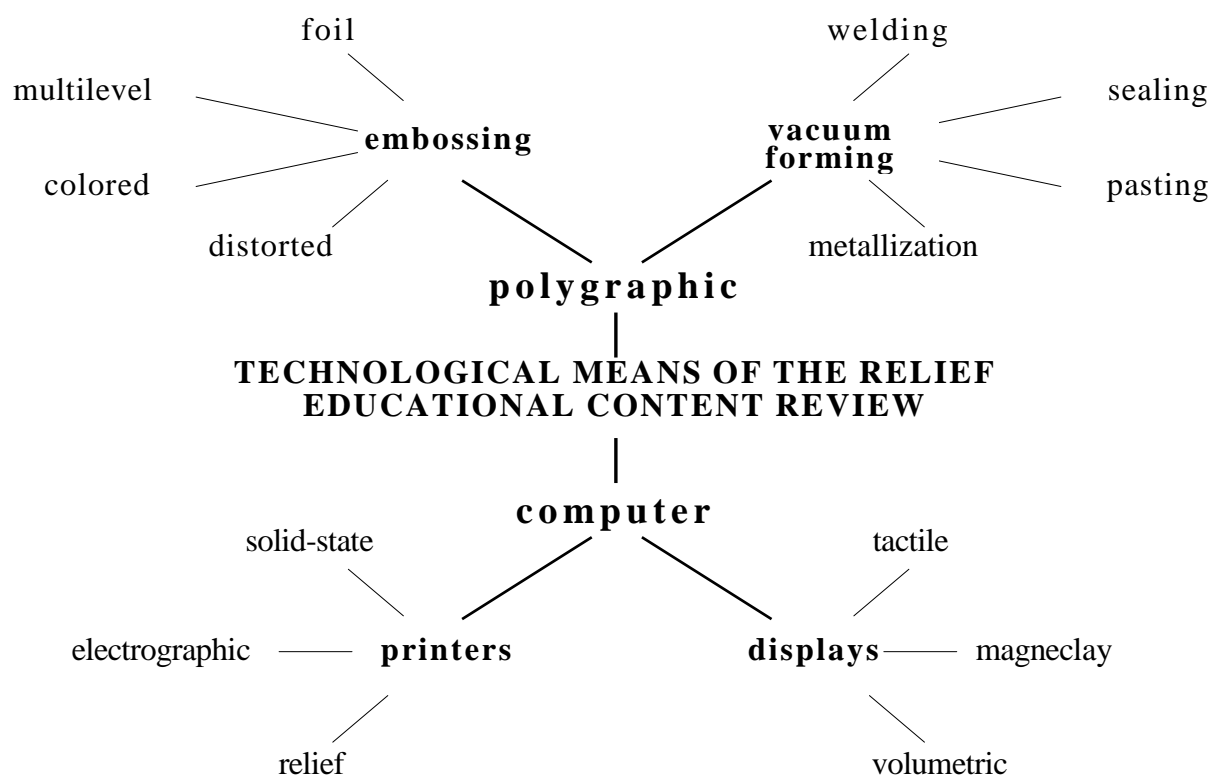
foil

welding

multilevel

sealing

embossing

vacuum forming

colored

pasting

distorted

metallization

polygraphic

TECHNOLOGICAL MEANS OF THE RELIEF EDUCATIONAL CONTENT REVIEW

computer

solid-state

tactile

electrographic

printers

displays

magneclay

relief

volumetric